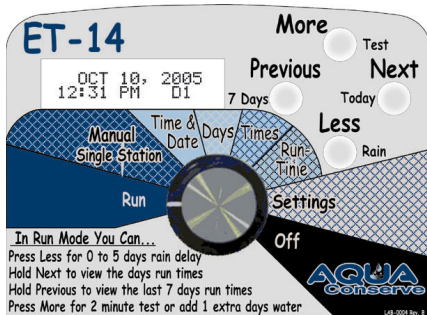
ET-14

OCT 10, 2005
12:31 PM D1

More
Test
Previous
Next
7 Days
Today
Less
Rain

Manual Single Station
Time & Date
Days
Times
Run-Time
Run
Settings
Off

In Run Mode You Can...
Press Less for 0 to 5 days rain delay
Hold Next to view the days run times
Hold Previous to view the last 7 days run times
Press More for 2 minute test or add 1 extra days water

AQUA Conserve

L49-0004 Rev. B